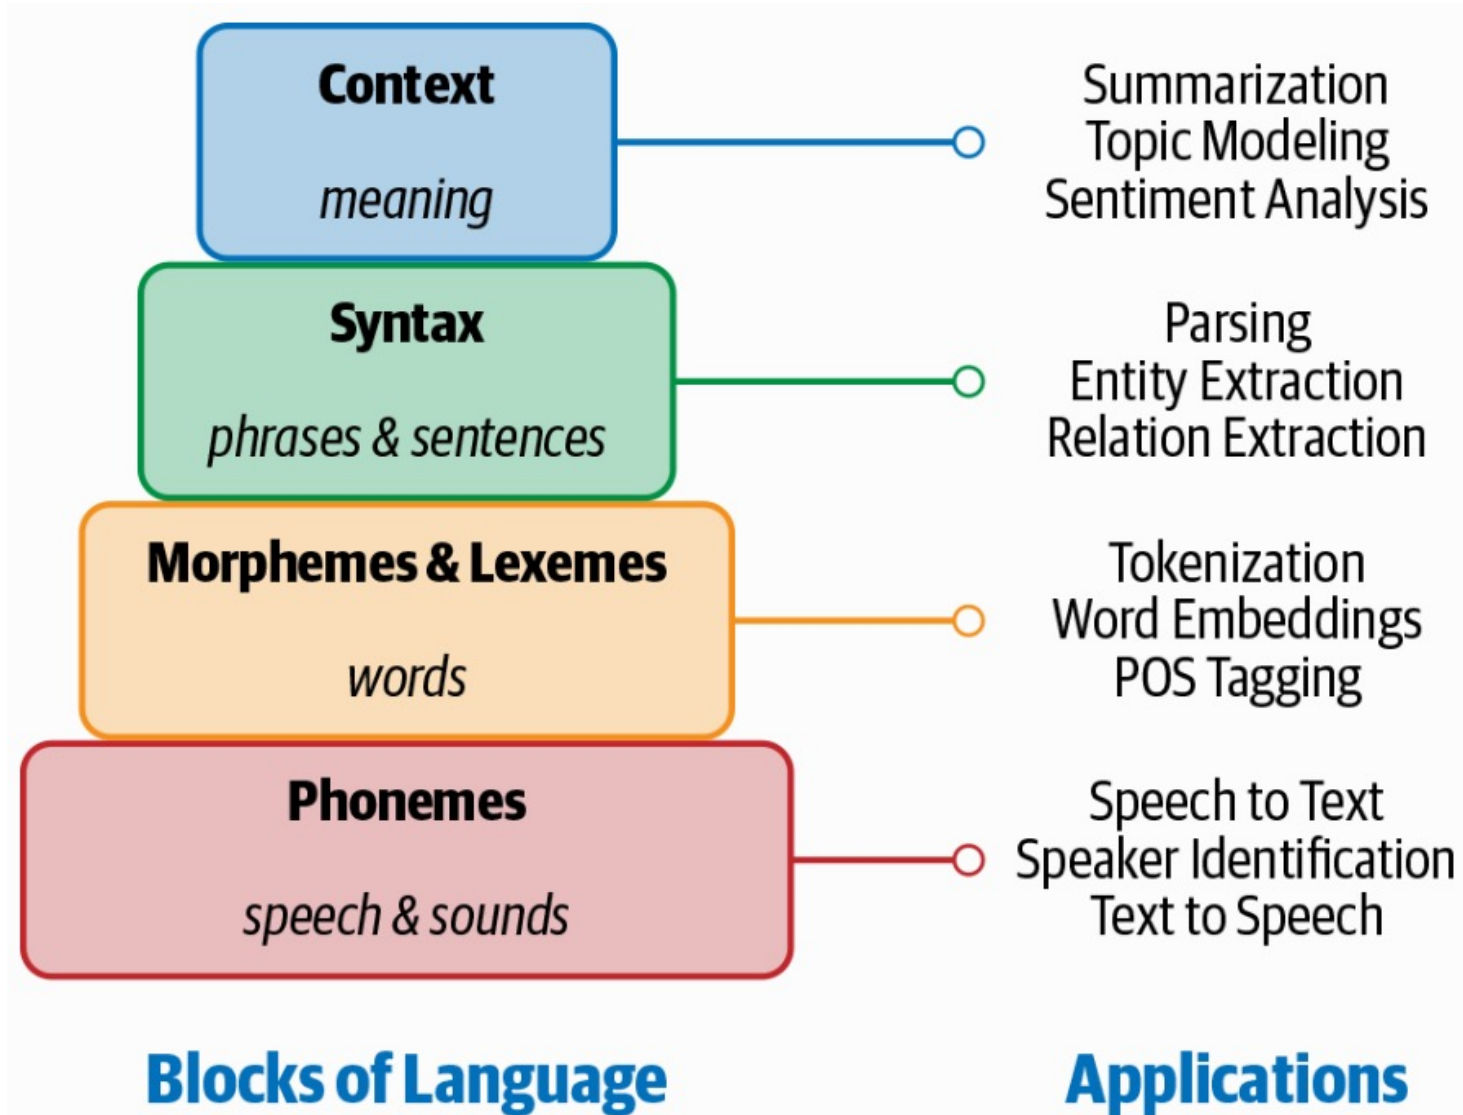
Context

meaning

Summarization
Topic Modeling
Sentiment Analysis

Syntax

phrases & sentences

Parsing
Entity Extraction
Relation Extraction

Morphemes & Lexemes

words

Tokenization
Word Embeddings
POS Tagging

Phonemes

speech & sounds

Speech to Text
Speaker Identification
Text to Speech

Blocks of Language

Applications